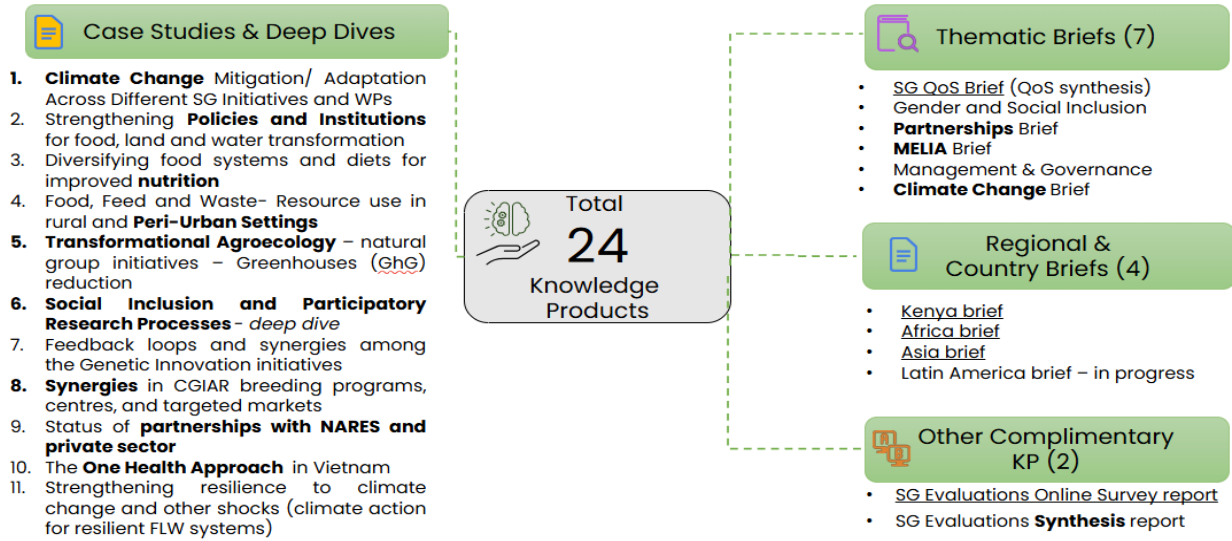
Case Studies & Deep Dives

1. Climate Change Mitigation/ Adaptation Across Different SG Initiatives and WPs
2. Strengthening Policies and Institutions for food, land and water transformation
3. Diversifying food systems and diets for improved nutrition
4. Food, Feed and Waste- Resource use in rural and Peri-Urban Settings
5. Transformational Agroecology – natural group initiatives – Greenhouses (GhG) reduction
6. Social Inclusion and Participatory Research Processes - deep dive
7. Feedback loops and synergies among the Genetic Innovation initiatives
8. Synergies in CGIAR breeding programs, centres, and targeted markets
9. Status of partnerships with NARES and private sector
10. The One Health Approach in Vietnam
11. Strengthening resilience to climate change and other shocks (climate action for resilient FLW systems)

Total
24
Knowledge Products

Thematic Briefs (7)

- SG QoS Brief (QoS synthesis)
- Gender and Social Inclusion
- Partnerships Brief
- MELIA Brief
- Management & Governance
- Climate Change Brief

Regional & Country Briefs (4)

- Kenya brief
- Africa brief
- Asia brief
- Latin America brief – in progress

Other Complimentary KP (2)

- SG Evaluations Online Survey report
- SG Evaluations Synthesis report